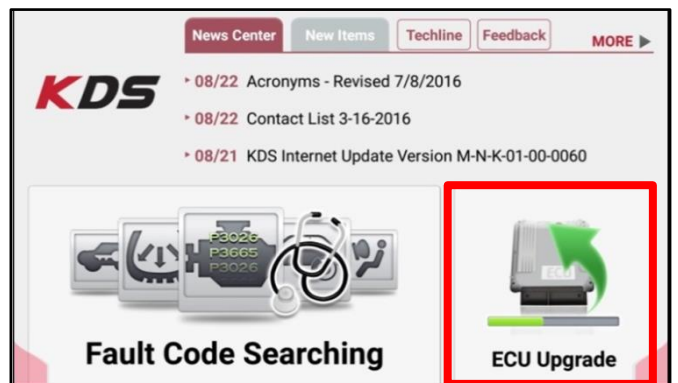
News Center New Items Techline Feedback MORE

KDS

08/22 Acronyms - Revised 7/8/2016

08/22 Contact List 3-16-2016

08/21 KDS Internet Update Version M-N-K-01-00-0060

P3026
P3665
P3026

Fault Code Searching

ECU

ECU Upgrade